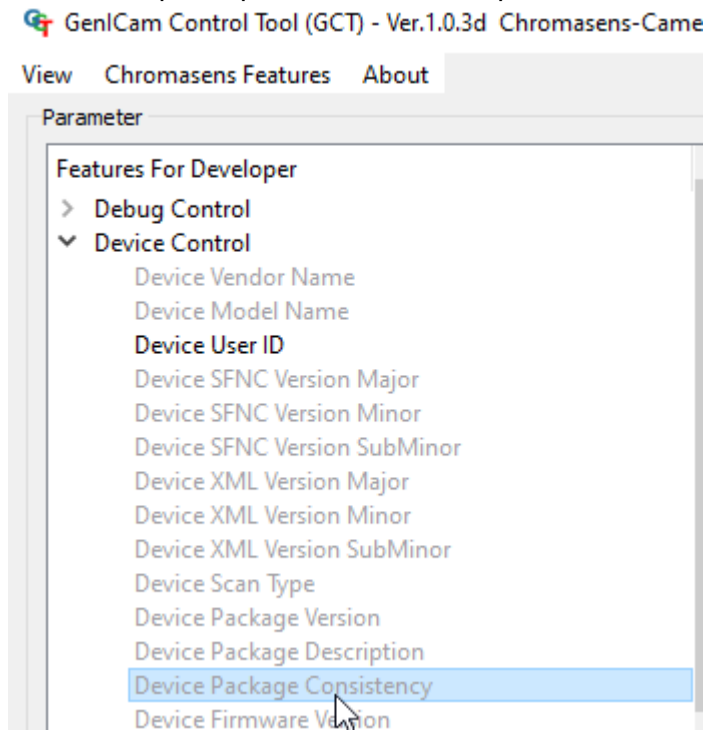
GenICam Control Tool (GCT) - Ver.1.0.3d Chromasens-Came

View Chromasens Features About

Parameter

Features For Developer
Debug Control
Device Control
Device Vendor Name
Device Model Name
Device User ID
Device SFNC Version Major
Device SFNC Version Minor
Device SFNC Version SubMinor
Device XML Version Major
Device XML Version Minor
Device XML Version SubMinor
Device Scan Type
Device Package Version
Device Package Description
Device Package Consistency
Device Firmware Ve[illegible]ion